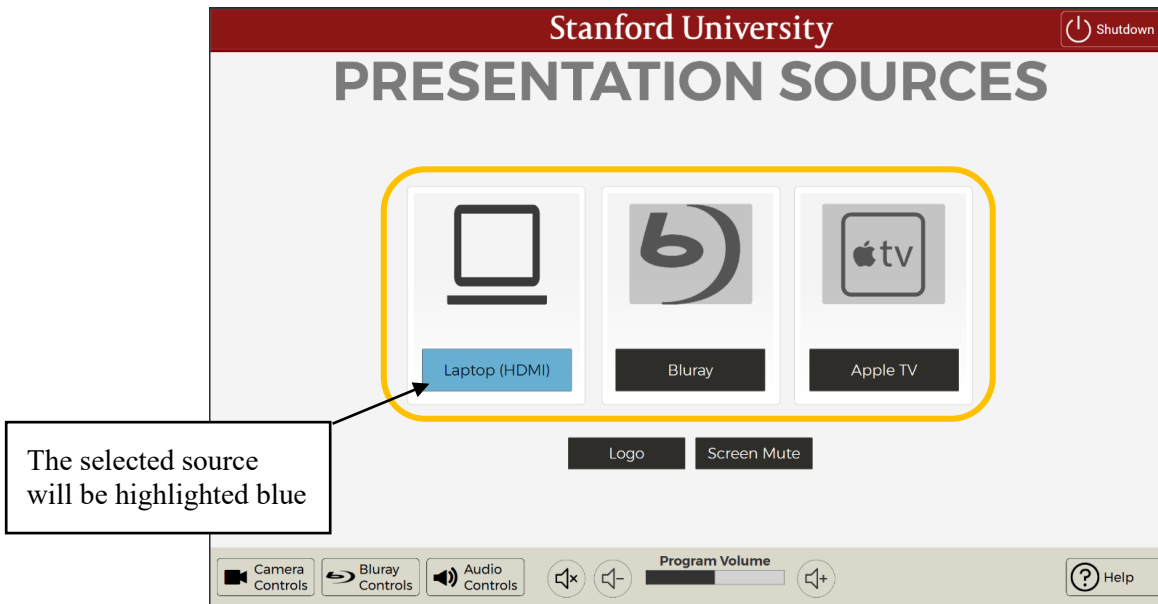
Stanford University

Shutdown

PRESENTATION SOURCES

tv

Laptop (HDMI)

Bluray

Apple TV

The selected source will be highlighted blue

Logo

Screen Mute

Camera Controls

Bluray Controls

Audio Controls

Program Volume

Help